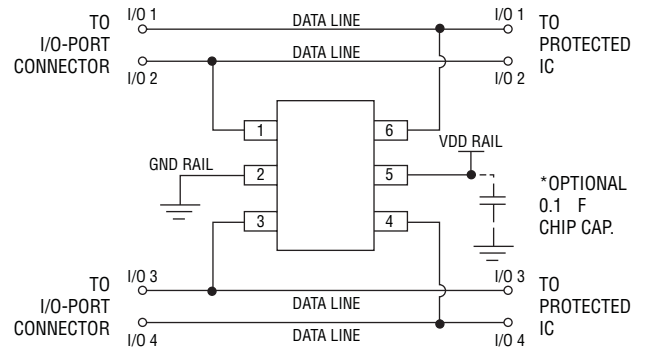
TO I/O-PORT CONNECTOR

I/O 1

DATA LINE

I/O 1

TO PROTECTED IC

DATA LINE

I/O 2

I/O 2

1

6

VDD RAIL

GND RAIL

2

5

*OPTIONAL 0.1 F CHIP CAP.

3

4

TO I/O-PORT CONNECTOR

I/O 3

DATA LINE

I/O 3

TO PROTECTED IC

DATA LINE

I/O 4

I/O 4